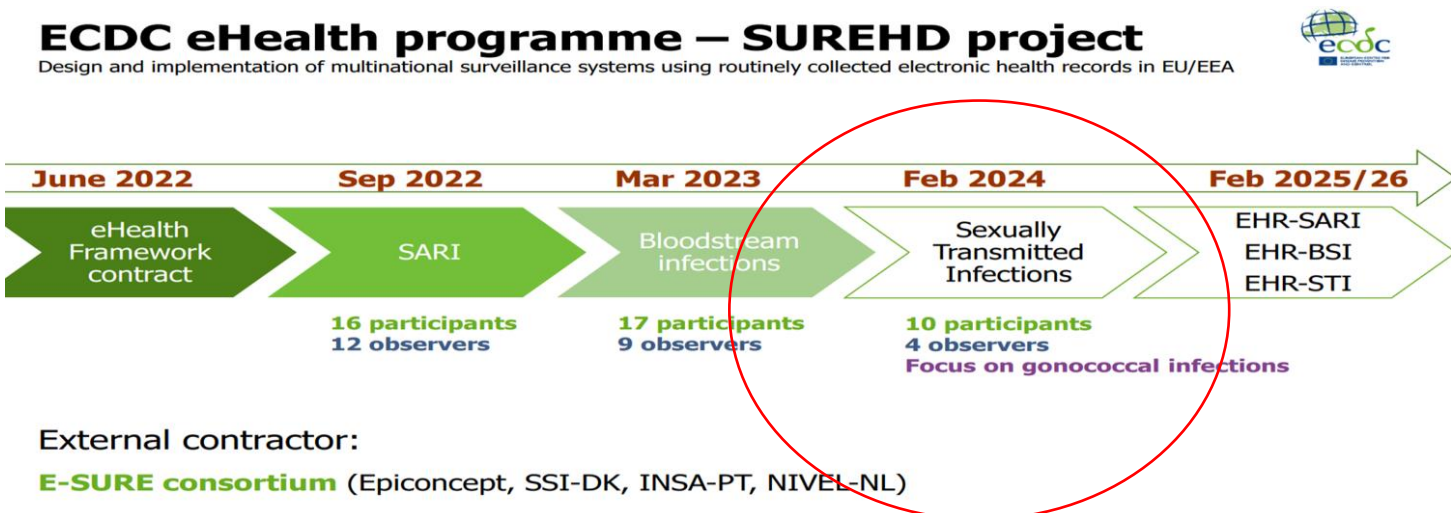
ECDC eHealth programme – SUREHD project
Design and implementation of multinational surveillance systems using routinely collected electronic health records in EU/EEA

ecdc

June 2022
Sep 2022
Mar 2023
Feb 2024
Feb 2025/26

eHealth Framework contract

SARI
16 participants
12 observers

Bloodstream infections
17 participants
9 observers

Sexually Transmitted Infections
10 participants
4 observers
Focus on gonococcal infections

EHR-SARI
EHR-BSI
EHR-STI

External contractor:
E-SURE consortium (Epiconcept, SSI-DK, INSA-PT, NIVEL-NL)